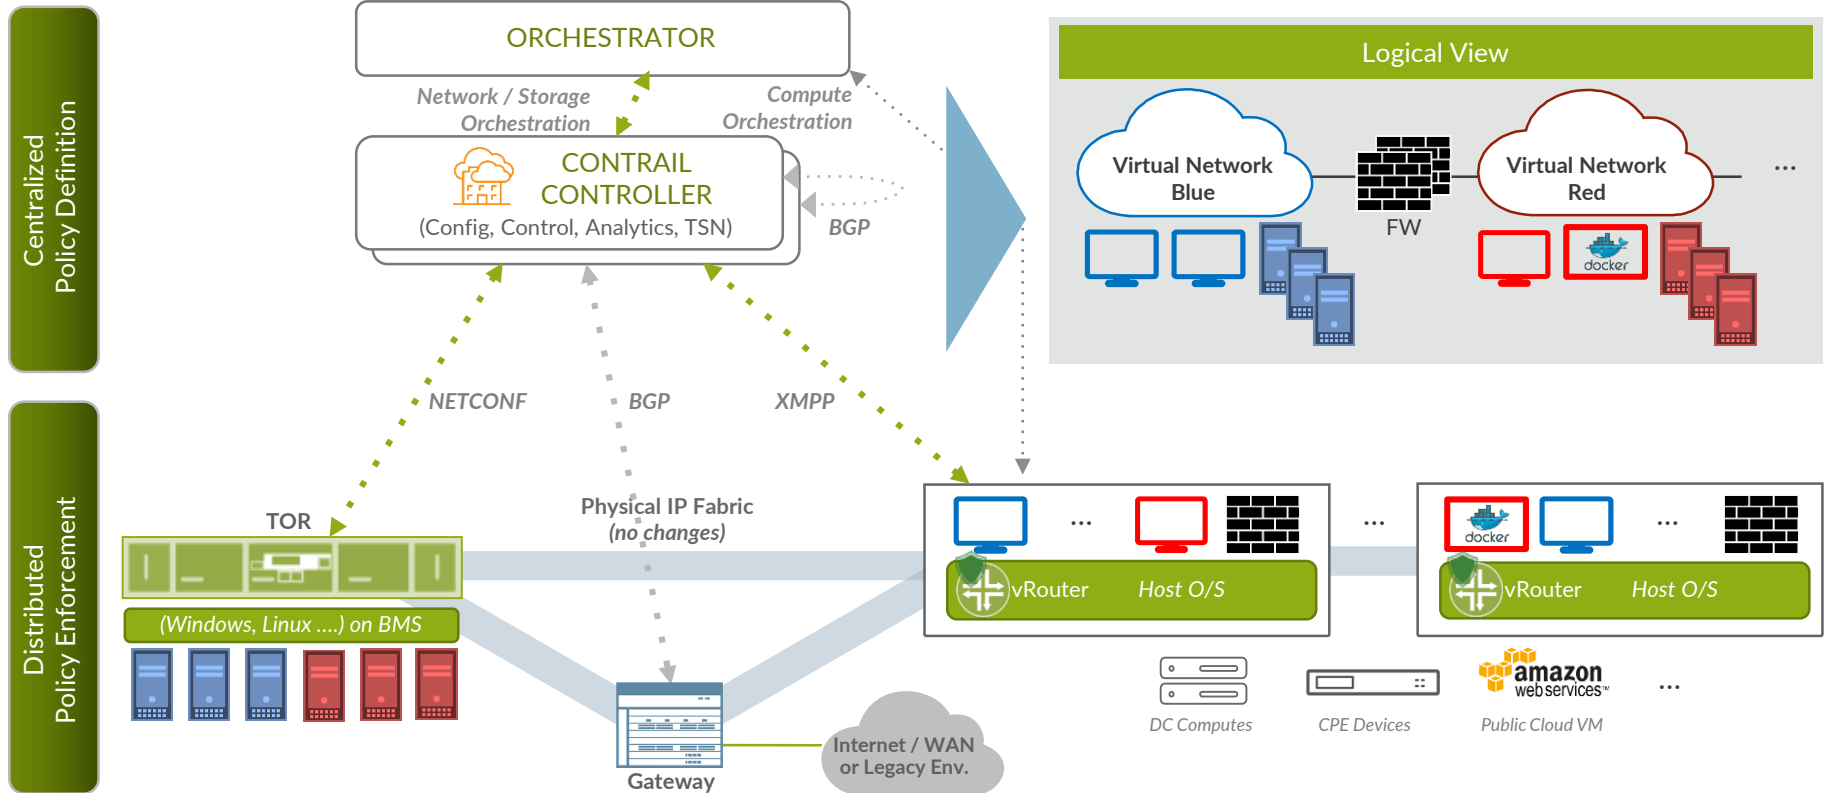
Centralized Policy Definition

Distributed Policy Enforcement

ORCHESTRATOR

Network / Storage Orchestration

Compute Orchestration

CONTRAIL CONTROLLER
(Config, Control, Analytics, TSN)

BGP

Logical View

Virtual Network Blue

FW

Virtual Network Red

...

docker

NETCONF

BGP

XMPP

TOR

Physical IP Fabric
(no changes)

(Windows, Linux ....) on BMS

...

vRouter

Host O/S

...

docker

...

vRouter

Host O/S

Gateway

Internet / WAN or Legacy Env.

DC Computes

CPE Devices

amazon web services

Public Cloud VM

...